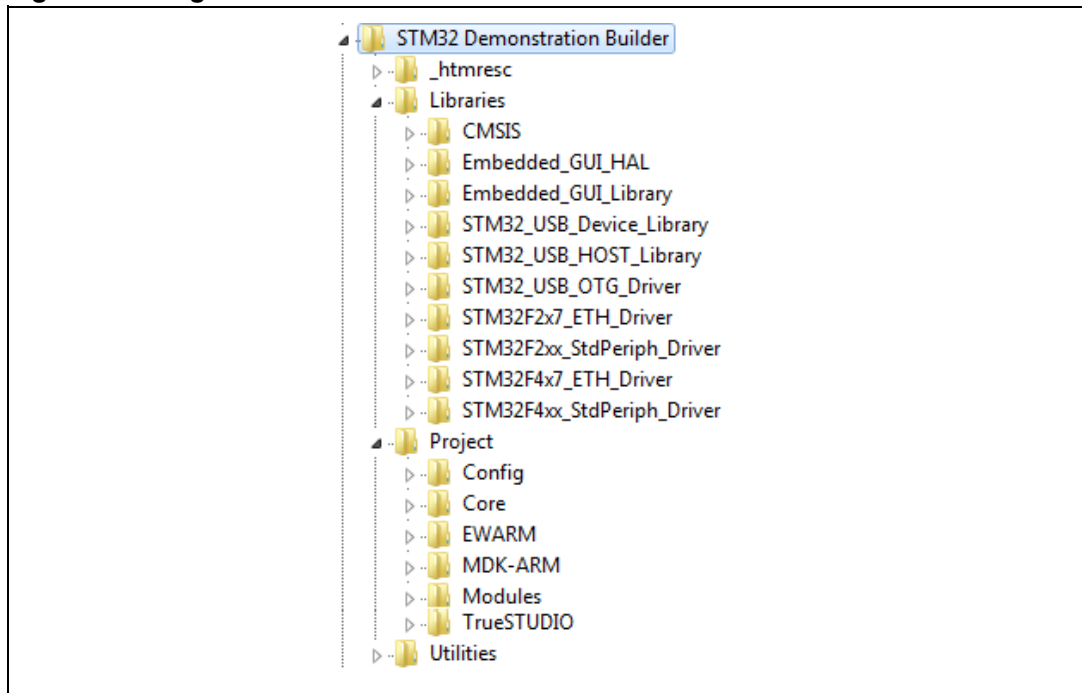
STM32 Demonstration Builder
_htmresc
Libraries
CMSIS
Embedded_GUI_HAL
Embedded_GUI_Library
STM32_USB_Device_Library
STM32_USB_HOST_Library
STM32_USB_OTG_Driver
STM32F2x7_ETH_Driver
STM32F2xx_StdPeriph_Driver
STM32F4x7_ETH_Driver
STM32F4xx_StdPeriph_Driver
Project
Config
Core
EWARM
MDK-ARM
Modules
TrueSTUDIO
Utilities